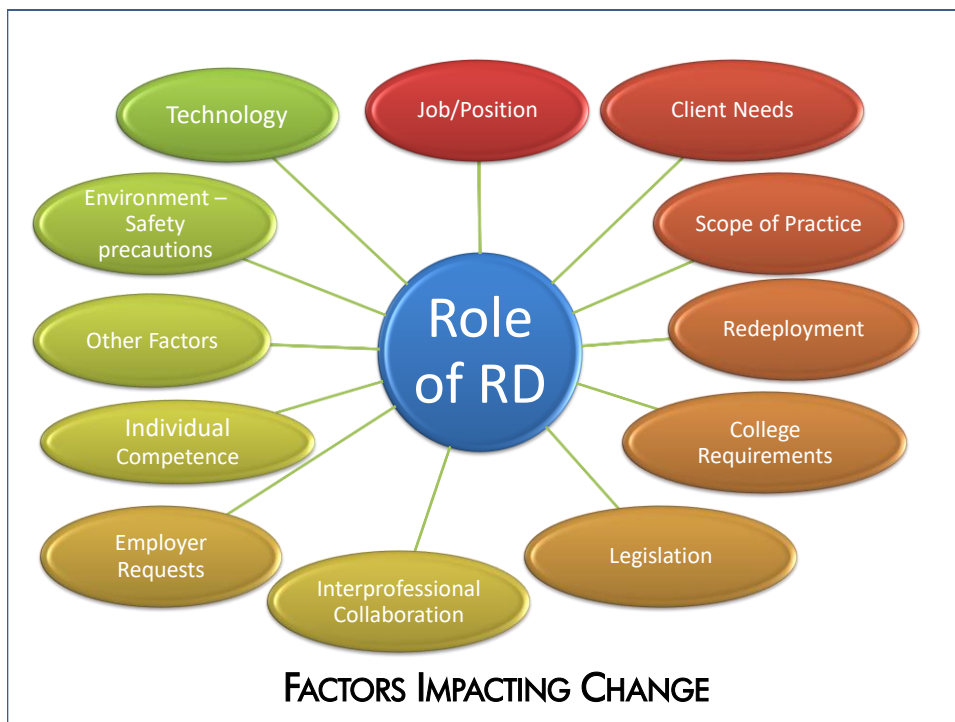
Role of RD

Job/Position

Client Needs

Scope of Practice

Redeployment

College Requirements

Legislation

Interprofessional Collaboration

Employer Requests

Individual Competence

Other Factors

Environment – Safety precautions

Technology

FACTORS IMPACTING CHANGE